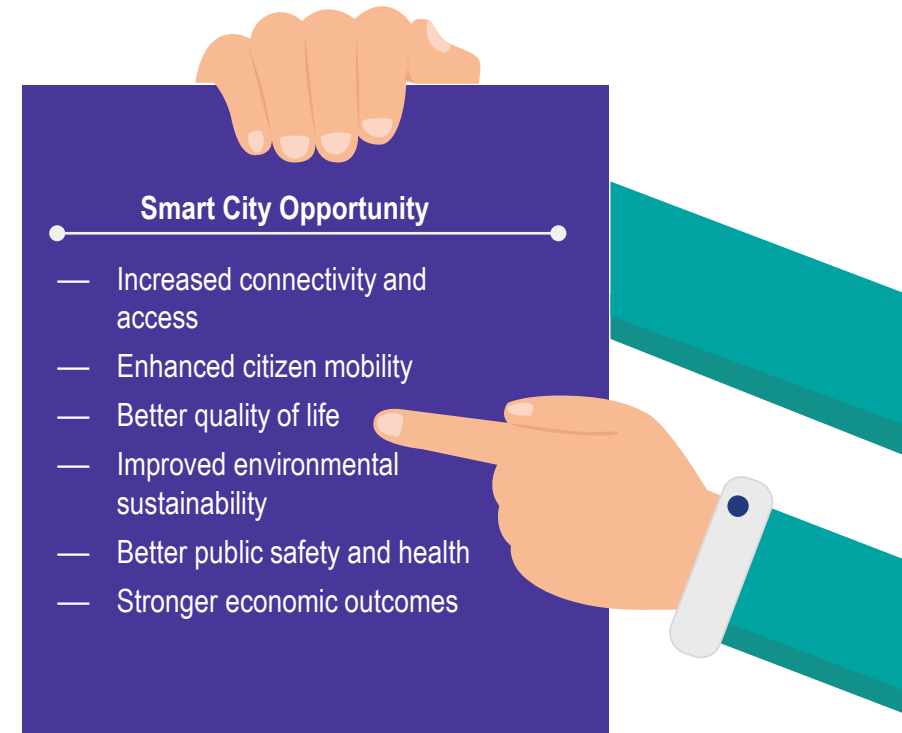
Smart City Opportunity

— Increased connectivity and access
— Enhanced citizen mobility
— Better quality of life
— Improved environmental sustainability
— Better public safety and health
— Stronger economic outcomes